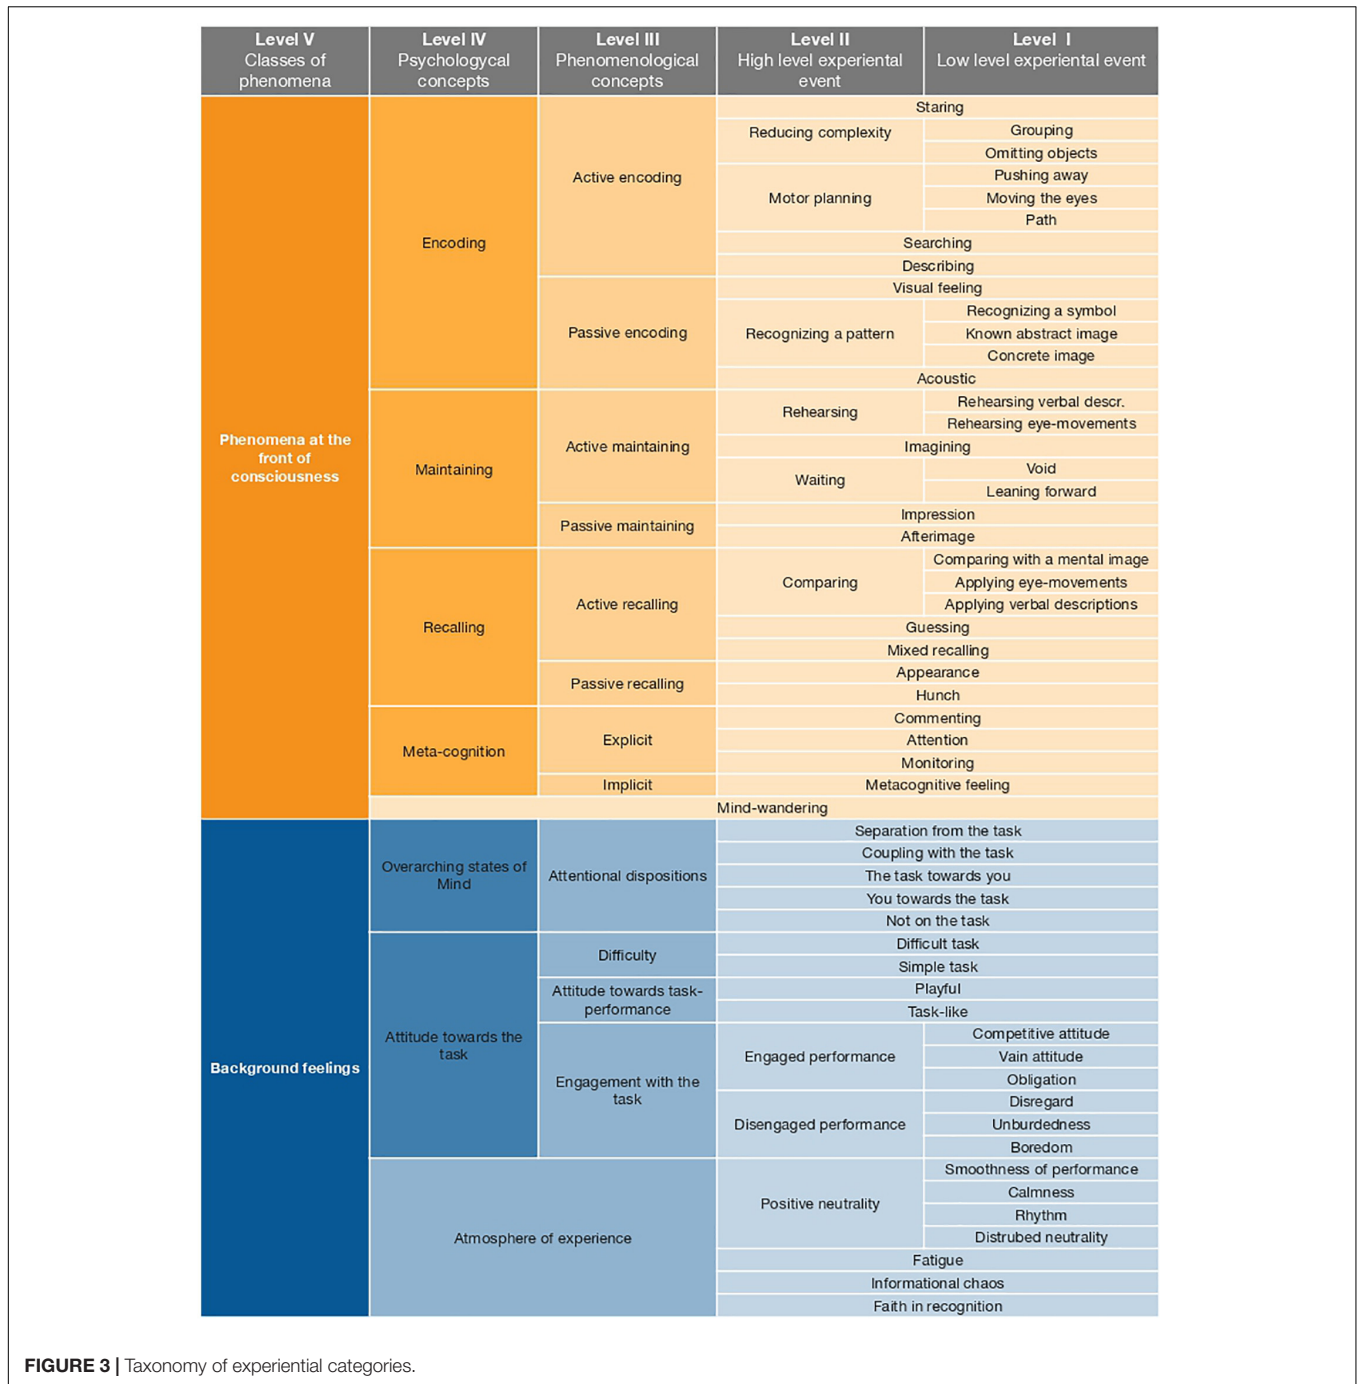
| Level V Classes of phenomena | Level IV Psychologycal concepts | Level III Phenomenological concepts | Level II High level experiental event | Level I Low level experiental event |
|---|---|---|---|---|
| Phenomena at the front of consciousness | Encoding | Active encoding | Staring | |
| | | | Reducing complexity | Grouping |
| | | | | Omitting objects |
| | | | Motor planning | Pushing away |
| | | | | Moving the eyes |
| | | | | Path |
| | | | Searching | |
| | | | Describing | |
| | | Passive encoding | Visual feeling | |
| | | | Recognizing a pattern | Recognizing a symbol |
| | | | | Known abstract image |
| | | | | Concrete image |
| | | | Acoustic | |
| | Maintaining | Active maintaining | Rehearsing | Rehearsing verbal descr. |
| | | | | Rehearsing eye-movements |
| | | | Imagining | |
| | | | Waiting | Void |
| | | | | Leaning forward |
| | | Passive maintaining | Impression | |
| | | | Afterimage | |
| | Recalling | Active recalling | Comparing | Comparing with a mental image |
| | | | | Applying eye-movements |
| | | | | Applying verbal descriptions |
| | | | Guessing | |
| | | | Mixed recalling | |
| | | Passive recalling | Appearance | |
| | | | Hunch | |
| | Meta-cognition | Explicit | Commenting | |
| | | | Attention | |
| | | | Monitoring | |
| | | Implicit | Metacognitive feeling | |
| | Mind-wandering | | | |
| Background feelings | Overarching states of Mind | Attentional dispositions | Separation from the task | |
| | | | Coupling with the task | |
| | | | The task towards you | |
| | | | You towards the task | |
| | | | Not on the task | |
| | Attitude towards the task | Difficulty | Difficult task | |
| | | | Simple task | |
| | | Attitude towards task-performance | Playful | |
| | | | Task-like | |
| | | Engagement with the task | Engaged performance | Competitive attitude |
| | | | | Vain attitude |
| | | | | Obligation |
| | | | Disengaged performance | Disregard |
| | | | | Unburdedness |
| | | | | Boredom |
| | Atmosphere of experience | | Positive neutrality | Smoothness of performance |
| | | | | Calmness |
| | | | | Rhythm |
| | | | | Distrubed neutrality |
| | | | Fatigue | |
| | | | Informational chaos | |
| | | | Faith in recognition | |

FIGURE 3 | Taxonomy of experiential categories.